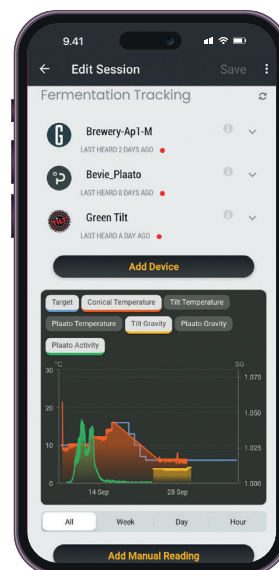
9.41

Edit Session

Save

Fermentation Tracking

Brewery-Ap1-M
LAST HEARD 2 DAYS AGO

Bevie_Plaato
LAST HEARD 8 DAYS AGO

Green Tilt
LAST HEARD A DAY AGO

Add Device

Target
Conical Temperature
Tilt Temperature
Plaato Temperature
Tilt Gravity
Plaato Gravity
Plaato Activity

°C
SG
30
20
10
0
1.075
1.050
1.025
1.000
14 Sep
28 Sep

All
Week
Day
Hour

Add Manual Reading